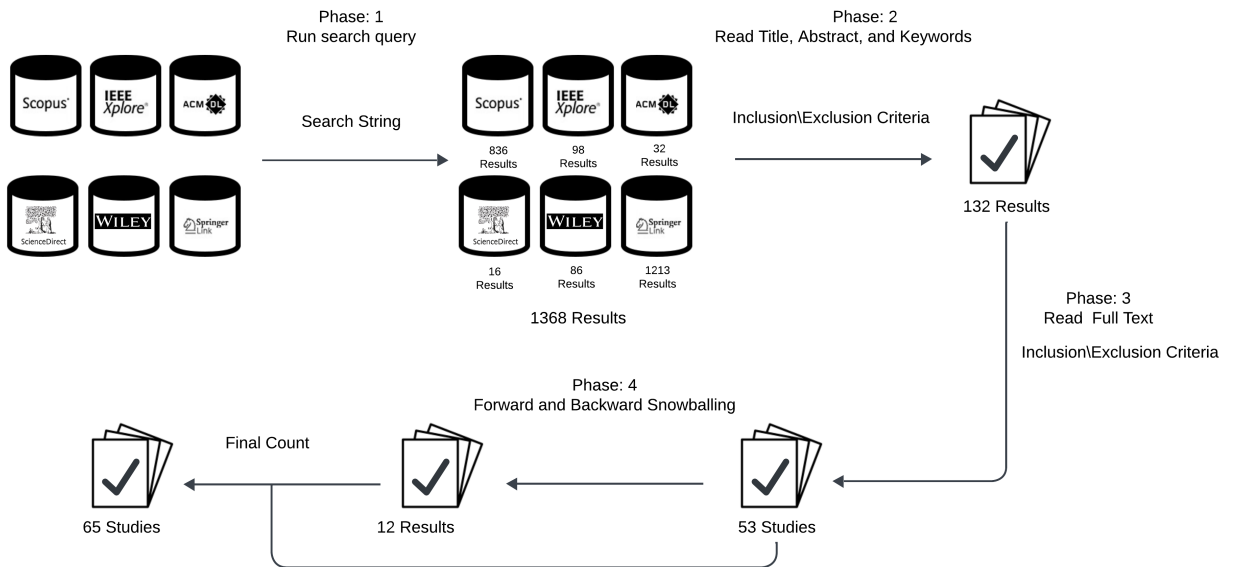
Phase: 1
Run search query

Phase: 2
Read Title, Abstract, and Keywords

Scopus IEEE Xplore ACM DL

ScienceDirect WILEY Springer Link

Search String

Scopus IEEE Xplore ACM DL

836 Results
98 Results
32 Results

ScienceDirect WILEY Springer Link

16 Results
86 Results
1213 Results

1368 Results

Inclusion\Exclusion Criteria

132 Results

Phase: 3
Read Full Text

Inclusion\Exclusion Criteria

Phase: 4
Forward and Backward Snowballing

Final Count

65 Studies

12 Results

53 Studies